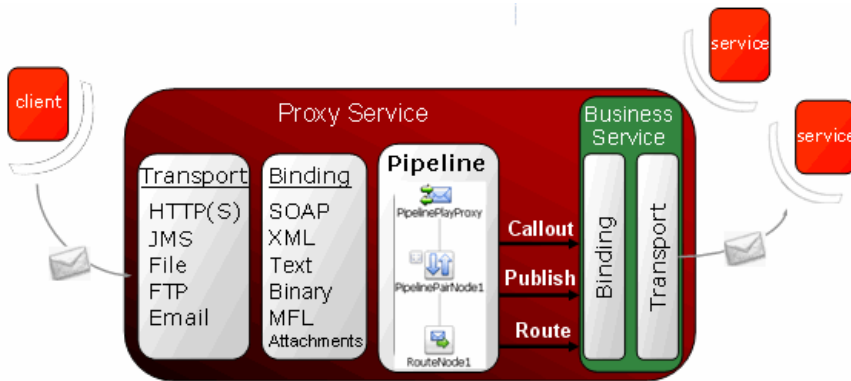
client

Proxy Service

Transport
HTTP(S)
JMS
File
FTP
Email

Binding
SOAP
XML
Text
Binary
MFL
Attachments

Pipeline
PipelinePlayProxy
PipelinePairNode1
RouteNode1

Callout
Publish
Route

Business Service
Binding
Transport

service
service